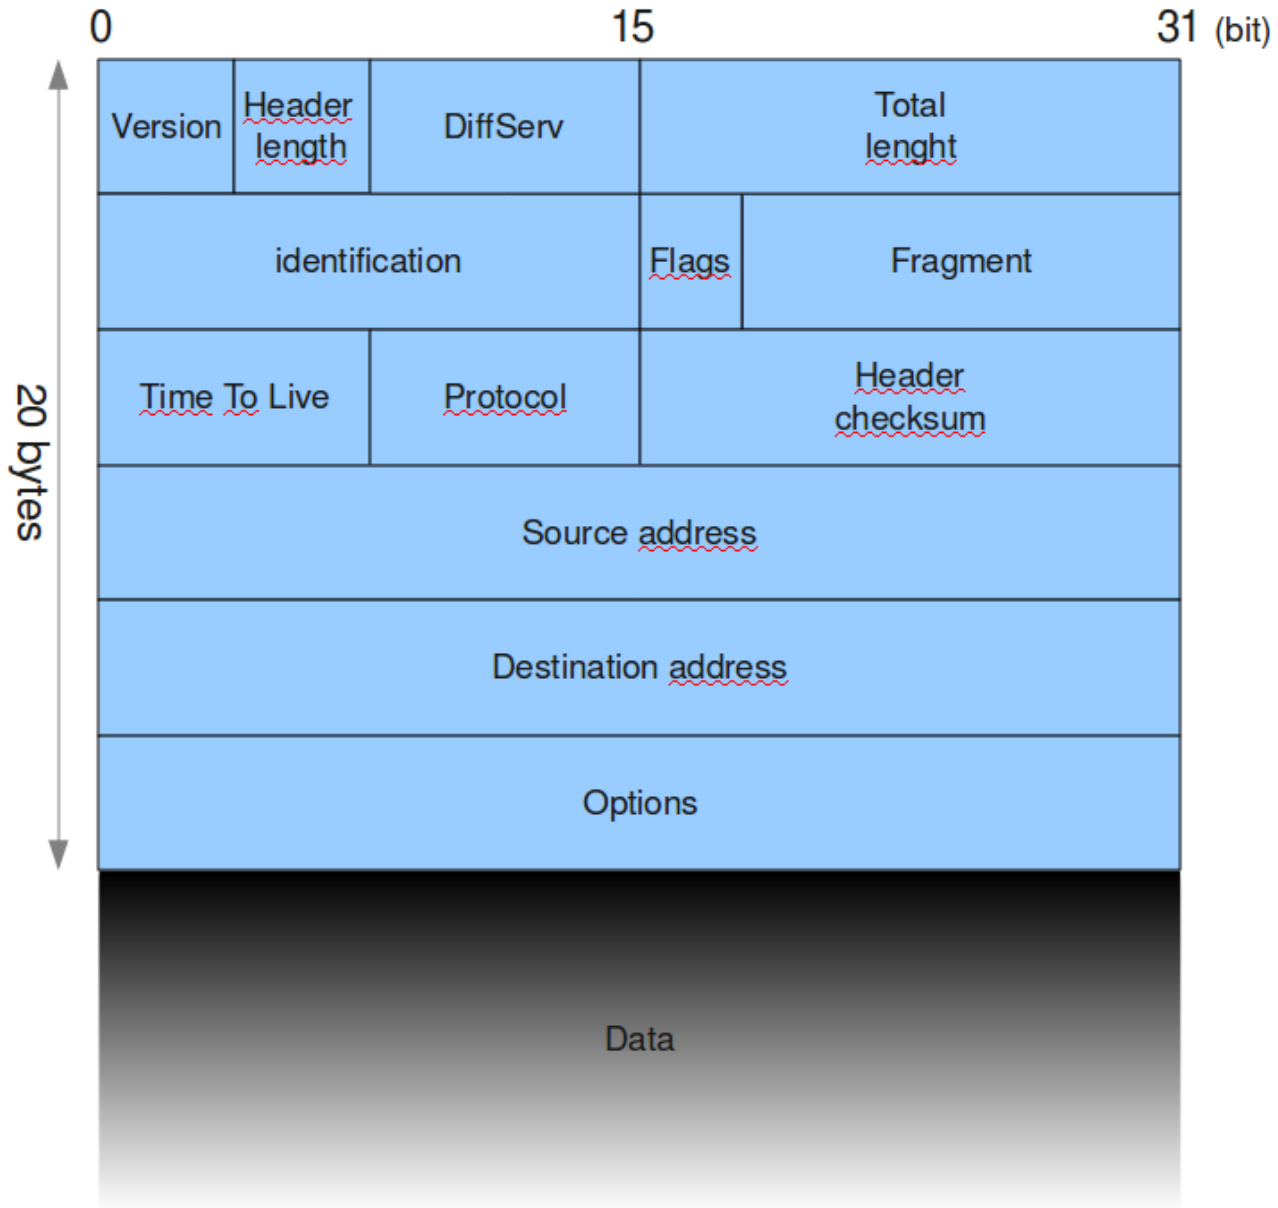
0 15 31 (bit)

20 bytes

| Version | Header length | DiffServ | Total lenght |
|---|---|---|---|
| identification | | Flags | Fragment |
| Time To Live | Protocol | Header checksum | |
| Source address | | | |
| Destination address | | | |
| Options | | | |

Data